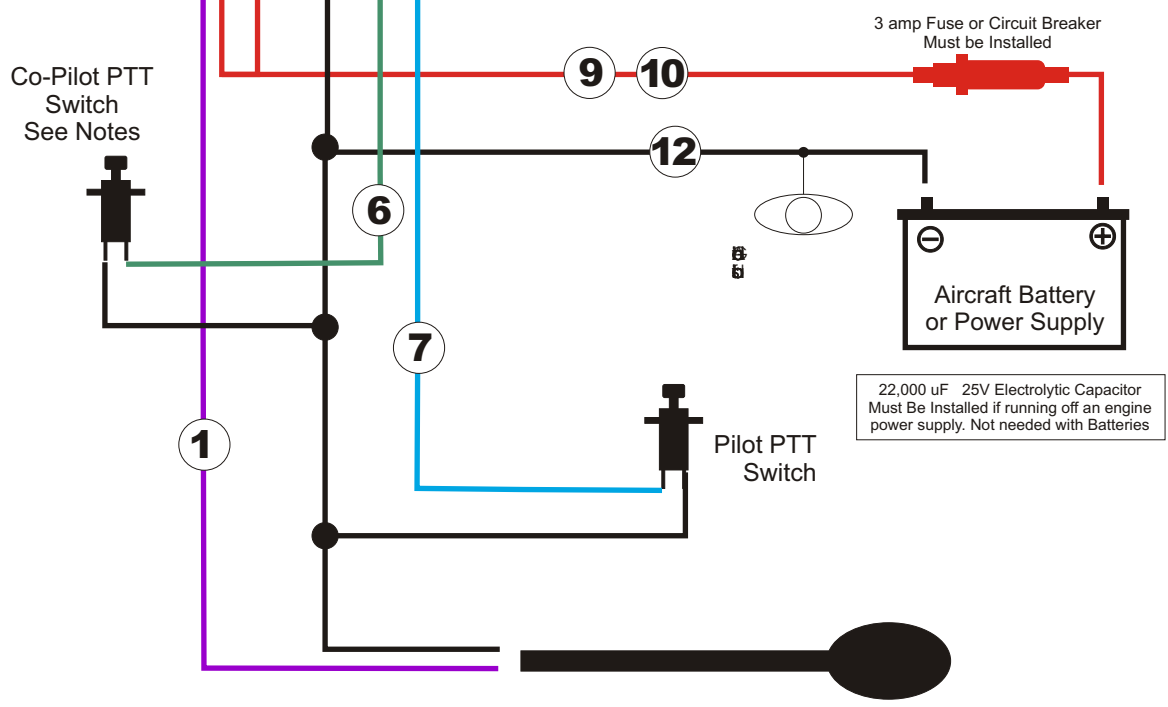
3 amp Fuse or Circuit Breaker
Must be Installed

Co-Pilot PTT
Switch
See Notes

9 10

12

6

Aircraft Battery
or Power Supply

7

22,000 uF 25V Electrolytic Capacitor
Must Be Installed if running off an engine
power supply. Not needed with Batteries

1

Pilot PTT
Switch